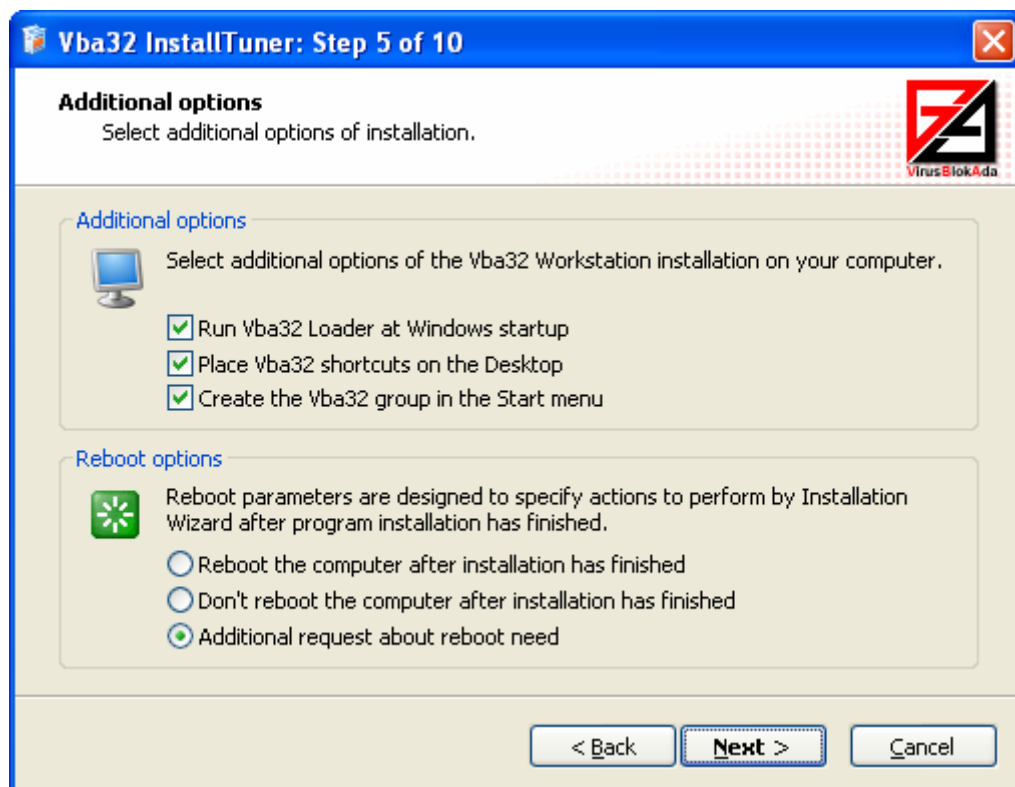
Vba32 InstallTuner: Step 5 of 10

Additional options
Select additional options of installation.

VirusBlokAda

Additional options

Select additional options of the Vba32 Workstation installation on your computer.

Run Vba32 Loader at Windows startup
Place Vba32 shortcuts on the Desktop
Create the Vba32 group in the Start menu

Reboot options

Reboot parameters are designed to specify actions to perform by Installation Wizard after program installation has finished.

Reboot the computer after installation has finished
Don't reboot the computer after installation has finished
Additional request about reboot need

< Back
Next >
Cancel